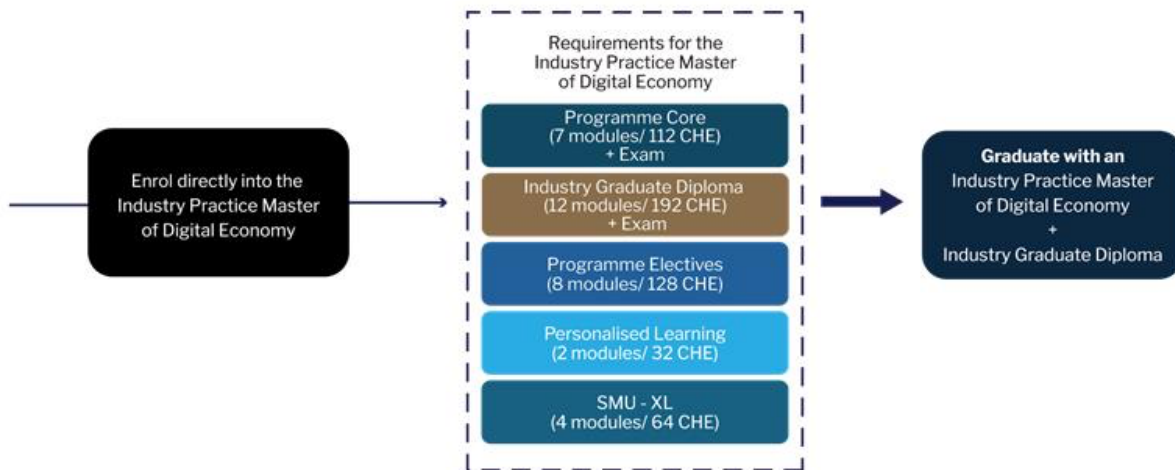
Enrol directly into the Industry Practice Master of Digital Economy

Requirements for the Industry Practice Master of Digital Economy

Programme Core
(7 modules/ 112 CHE)
+ Exam

Industry Graduate Diploma
(12 modules/ 192 CHE)
+ Exam

Programme Electives
(8 modules/ 128 CHE)

Personalised Learning
(2 modules/ 32 CHE)

SMU - XL
(4 modules/ 64 CHE)

**Graduate with an**
Industry Practice Master of Digital Economy
+
Industry Graduate Diploma